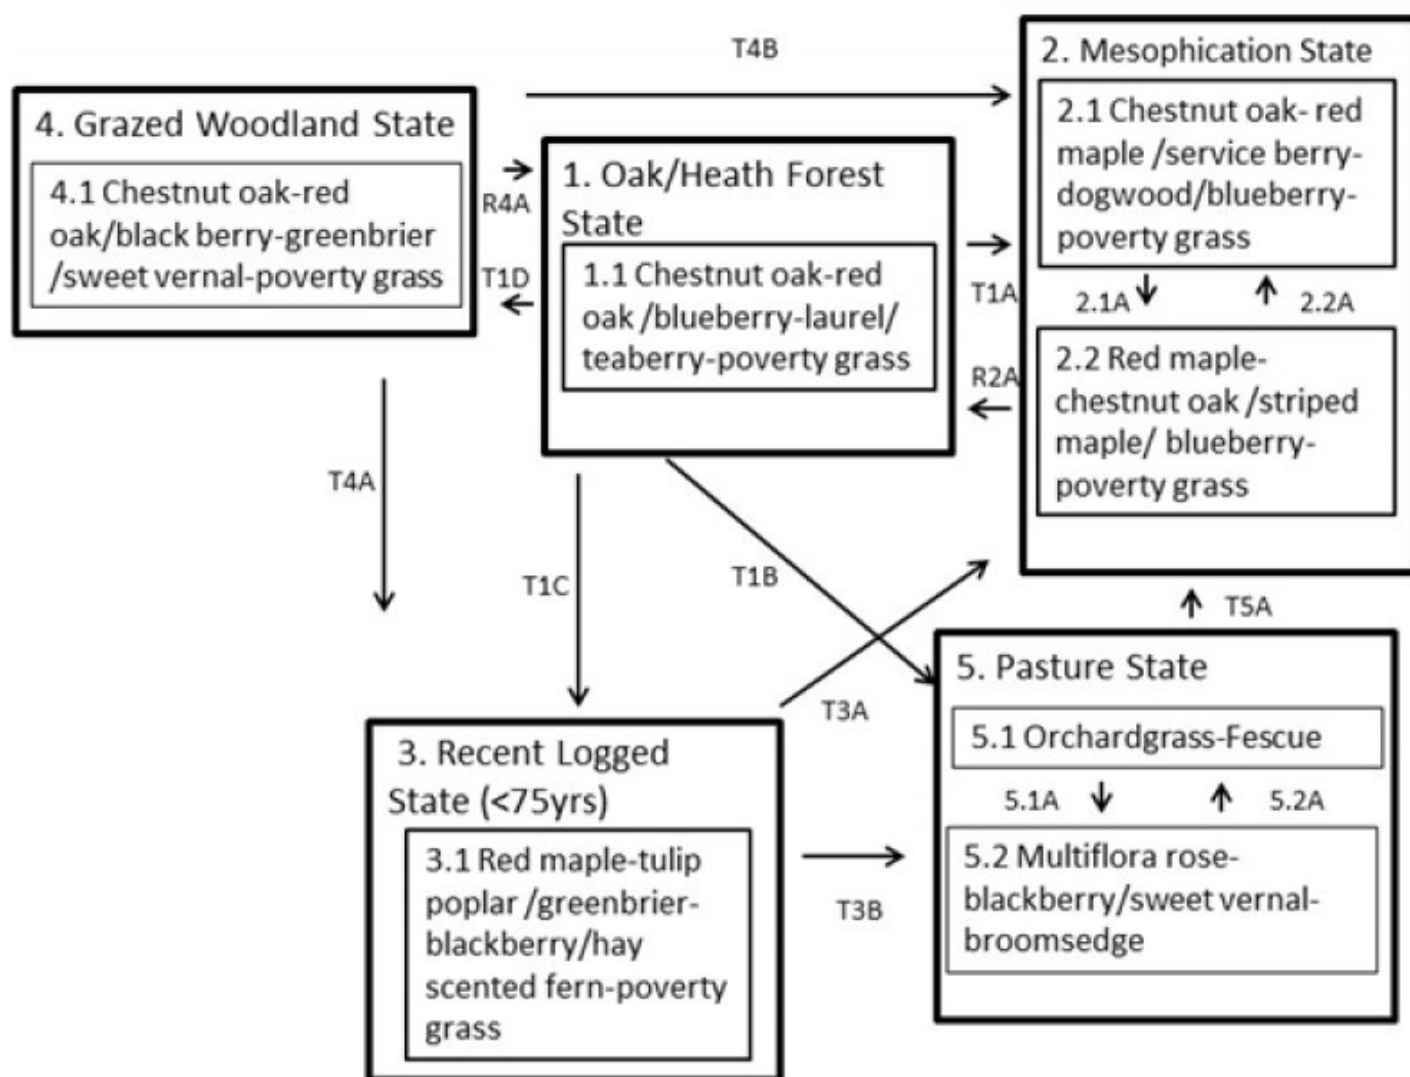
T4B

4. Grazed Woodland State

4.1 Chestnut oak-red oak/black berry-greenbrier /sweet vernal-poverty grass

R4A

T1D

1. Oak/Heath Forest State

1.1 Chestnut oak-red oak /blueberry-laurel/ teaberry-poverty grass

2. Mesophication State

2.1 Chestnut oak- red maple /service berry-dogwood/blueberry-poverty grass

T1A

2.1A

2.2A

2.2 Red maple-chestnut oak /striped maple/ blueberry-poverty grass

R2A

T4A

T1C

T1B

T5A

5. Pasture State

5.1 Orchardgrass-Fescue

5.1A

5.2A

5.2 Multiflora rose-blackberry/sweet vernal-broomsedge

T3A

3. Recent Logged State (<75yrs)

3.1 Red maple-tulip poplar /greenbrier-blackberry/hay scented fern-poverty grass

T3B